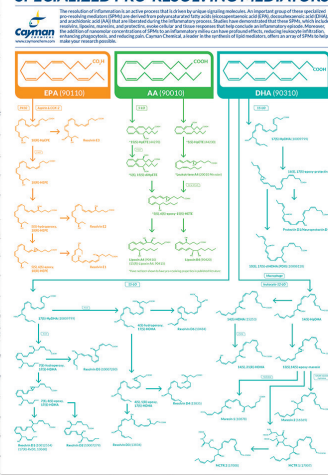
Cayman CHEMICAL
www.caymanchem.com

The resolution of inflammation is an active process that is driven by unique signaling molecules. An important group of these specialized pro-resolving mediators (SPMs) are derived from polyunsaturated fatty acids (eicosapentaenoic acid (EPA), docosahexaenoic acid (DHA), and arachidonic acid (AA)) that are liberated during the inflammatory process. Studies have demonstrated that these SPMs, which include resolvins, lipoxins, maresins, and protectins, evoke cellular and tissue responses that help conclude an inflammatory episode. Moreover, the addition of nanomolar concentrations of SPMs to an inflammatory milieu can have profound effects, including leukocyte infiltration, enhancing phagocytosis, and reducing pain. Cayman Chemical, a leader in the synthesis of lipid mediators, offers an array of SPMs to help make your research possible.

$CO_2H$
EPA (90110)

COOH
AA (90010)

COOH
DHA (90310)

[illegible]